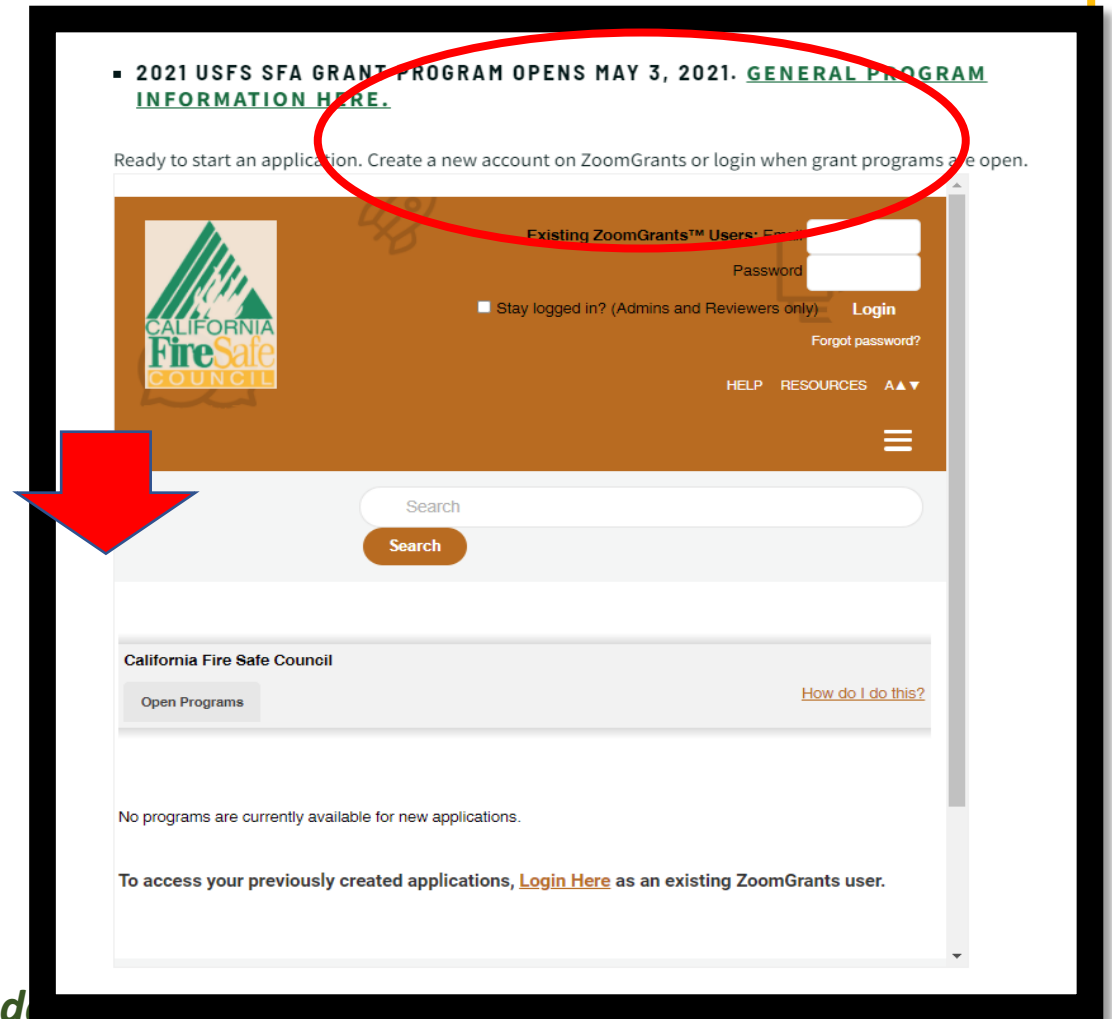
▪ 2021 USFS SFA GRANT PROGRAM OPENS MAY 3, 2021. GENERAL PROGRAM INFORMATION HERE.

Ready to start an application. Create a new account on ZoomGrants or login when grant programs are open.

CALIFORNIA FireSafe COUNCIL

Existing ZoomGrants™ Users: Email

Password

Stay logged in? (Admins and Reviewers only)

Login

Forgot password?

HELP RESOURCES A▲▼

Search

Search

California Fire Safe Council

Open Programs

How do I do this?

No programs are currently available for new applications.

To access your previously created applications, Login Here as an existing ZoomGrants user.

d